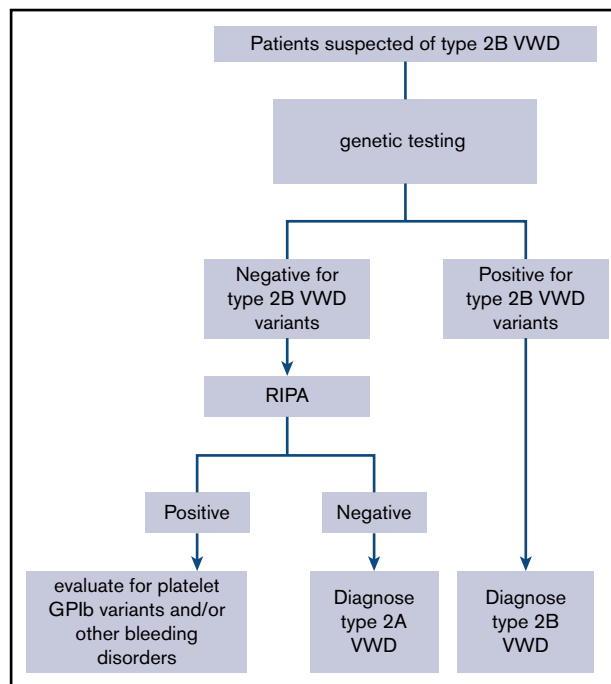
Patients suspected of type 2B VWD

genetic testing

Negative for type 2B VWD variants

Positive for type 2B VWD variants

RIPA

Positive

Negative

evaluate for platelet GPIb variants and/or other bleeding disorders

Diagnose type 2A VWD

Diagnose type 2B VWD